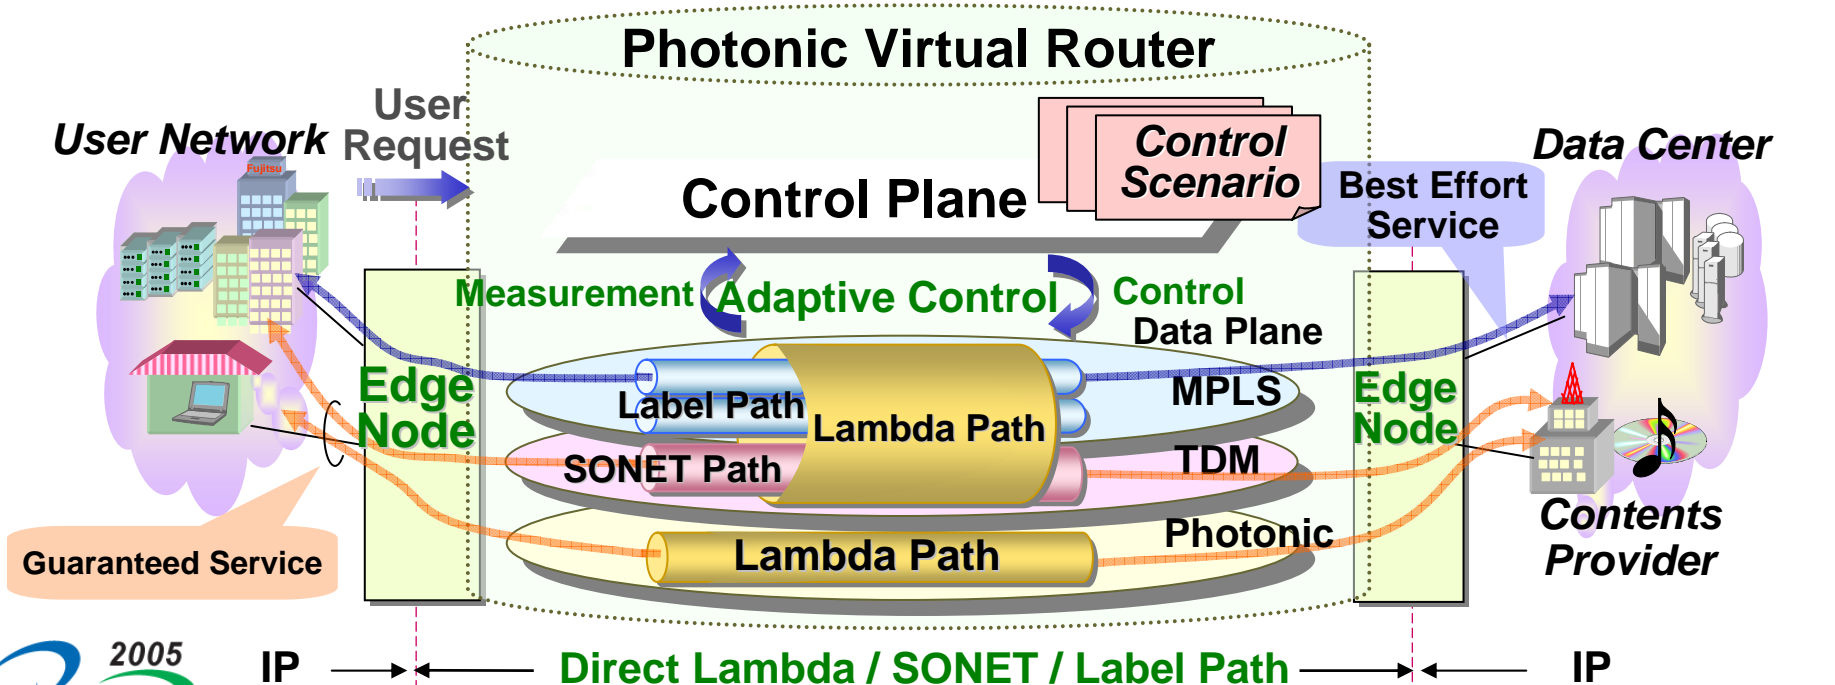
Photonic Virtual Router

User Network

User Request

Fujitsu

Control Plane

Control Scenario

Best Effort Service

Data Center

Measurement

Adaptive Control

Control

Data Plane

Edge Node

Edge Node

Label Path

Lambda Path

MPLS

SONET Path

TDM

Photonic

Lambda Path

Guaranteed Service

Contents Provider

2005

IP

Direct Lambda / SONET / Label Path

IP